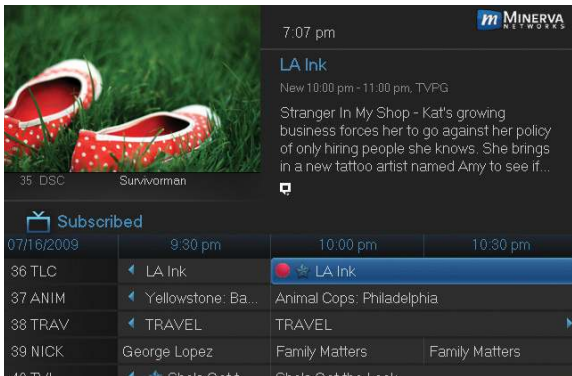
7:07 pm

MINERVA NETWORKS

LA Ink

New 10:00 pm - 11:00 pm, TVPG

Stranger In My Shop - Kat's growing business forces her to go against her policy of only hiring people she knows. She brings in a new tattoo artist named Amy to see if...

35 DSC Survivorman

Subscribed

| 07/16/2009 | 9:30 pm | 10:00 pm | 10:30 pm |
|---|---|---|---|
| 36 TLC | LA Ink | LA Ink | |
| 37 ANIM | Yellowstone: Ba... | Animal Cops: Philadelphia | |
| 38 TRAV | TRAVEL | TRAVEL | |
| 39 NICK | George Lopez | Family Matters | Family Matters |
| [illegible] | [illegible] | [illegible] | |